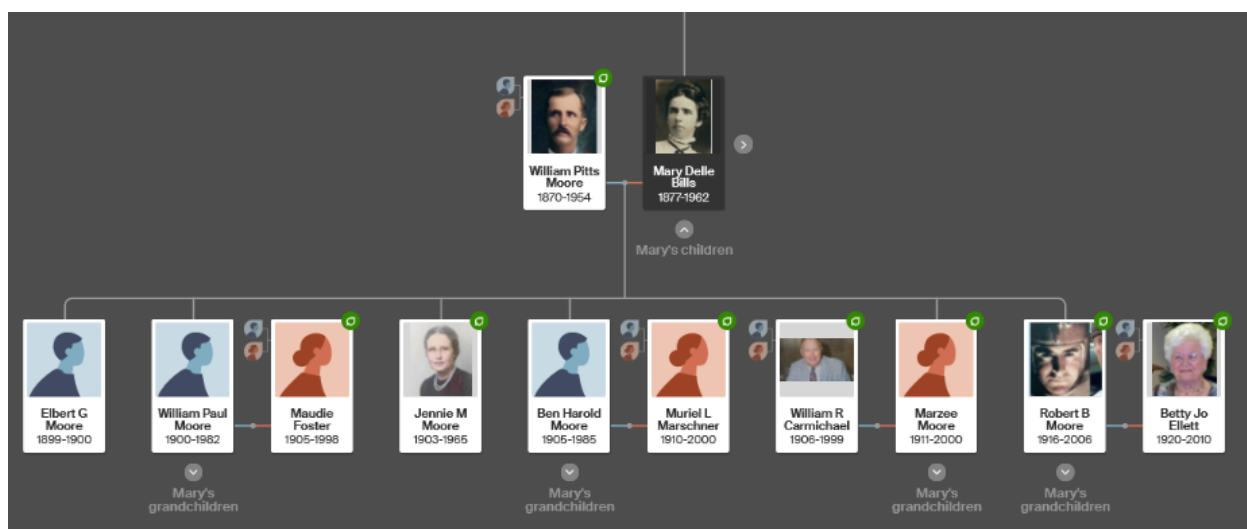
William Pitts Moore
1870-1954

Mary Delle Bills
1877-1962

Mary's children

Elbert G Moore
1899-1900

William Paul Moore
1900-1982

Mary's grandchildren

Maudie Foster
1905-1998

Jennie M Moore
1903-1965

Ben Harold Moore
1905-1985

Mary's grandchildren

Muriel L Marschner
1910-2000

William R Carmichael
1906-1999

Marzee Moore
1911-2000

Mary's grandchildren

Robert B Moore
1916-2006

Mary's grandchildren

Betty Jo Ellett
1920-2010